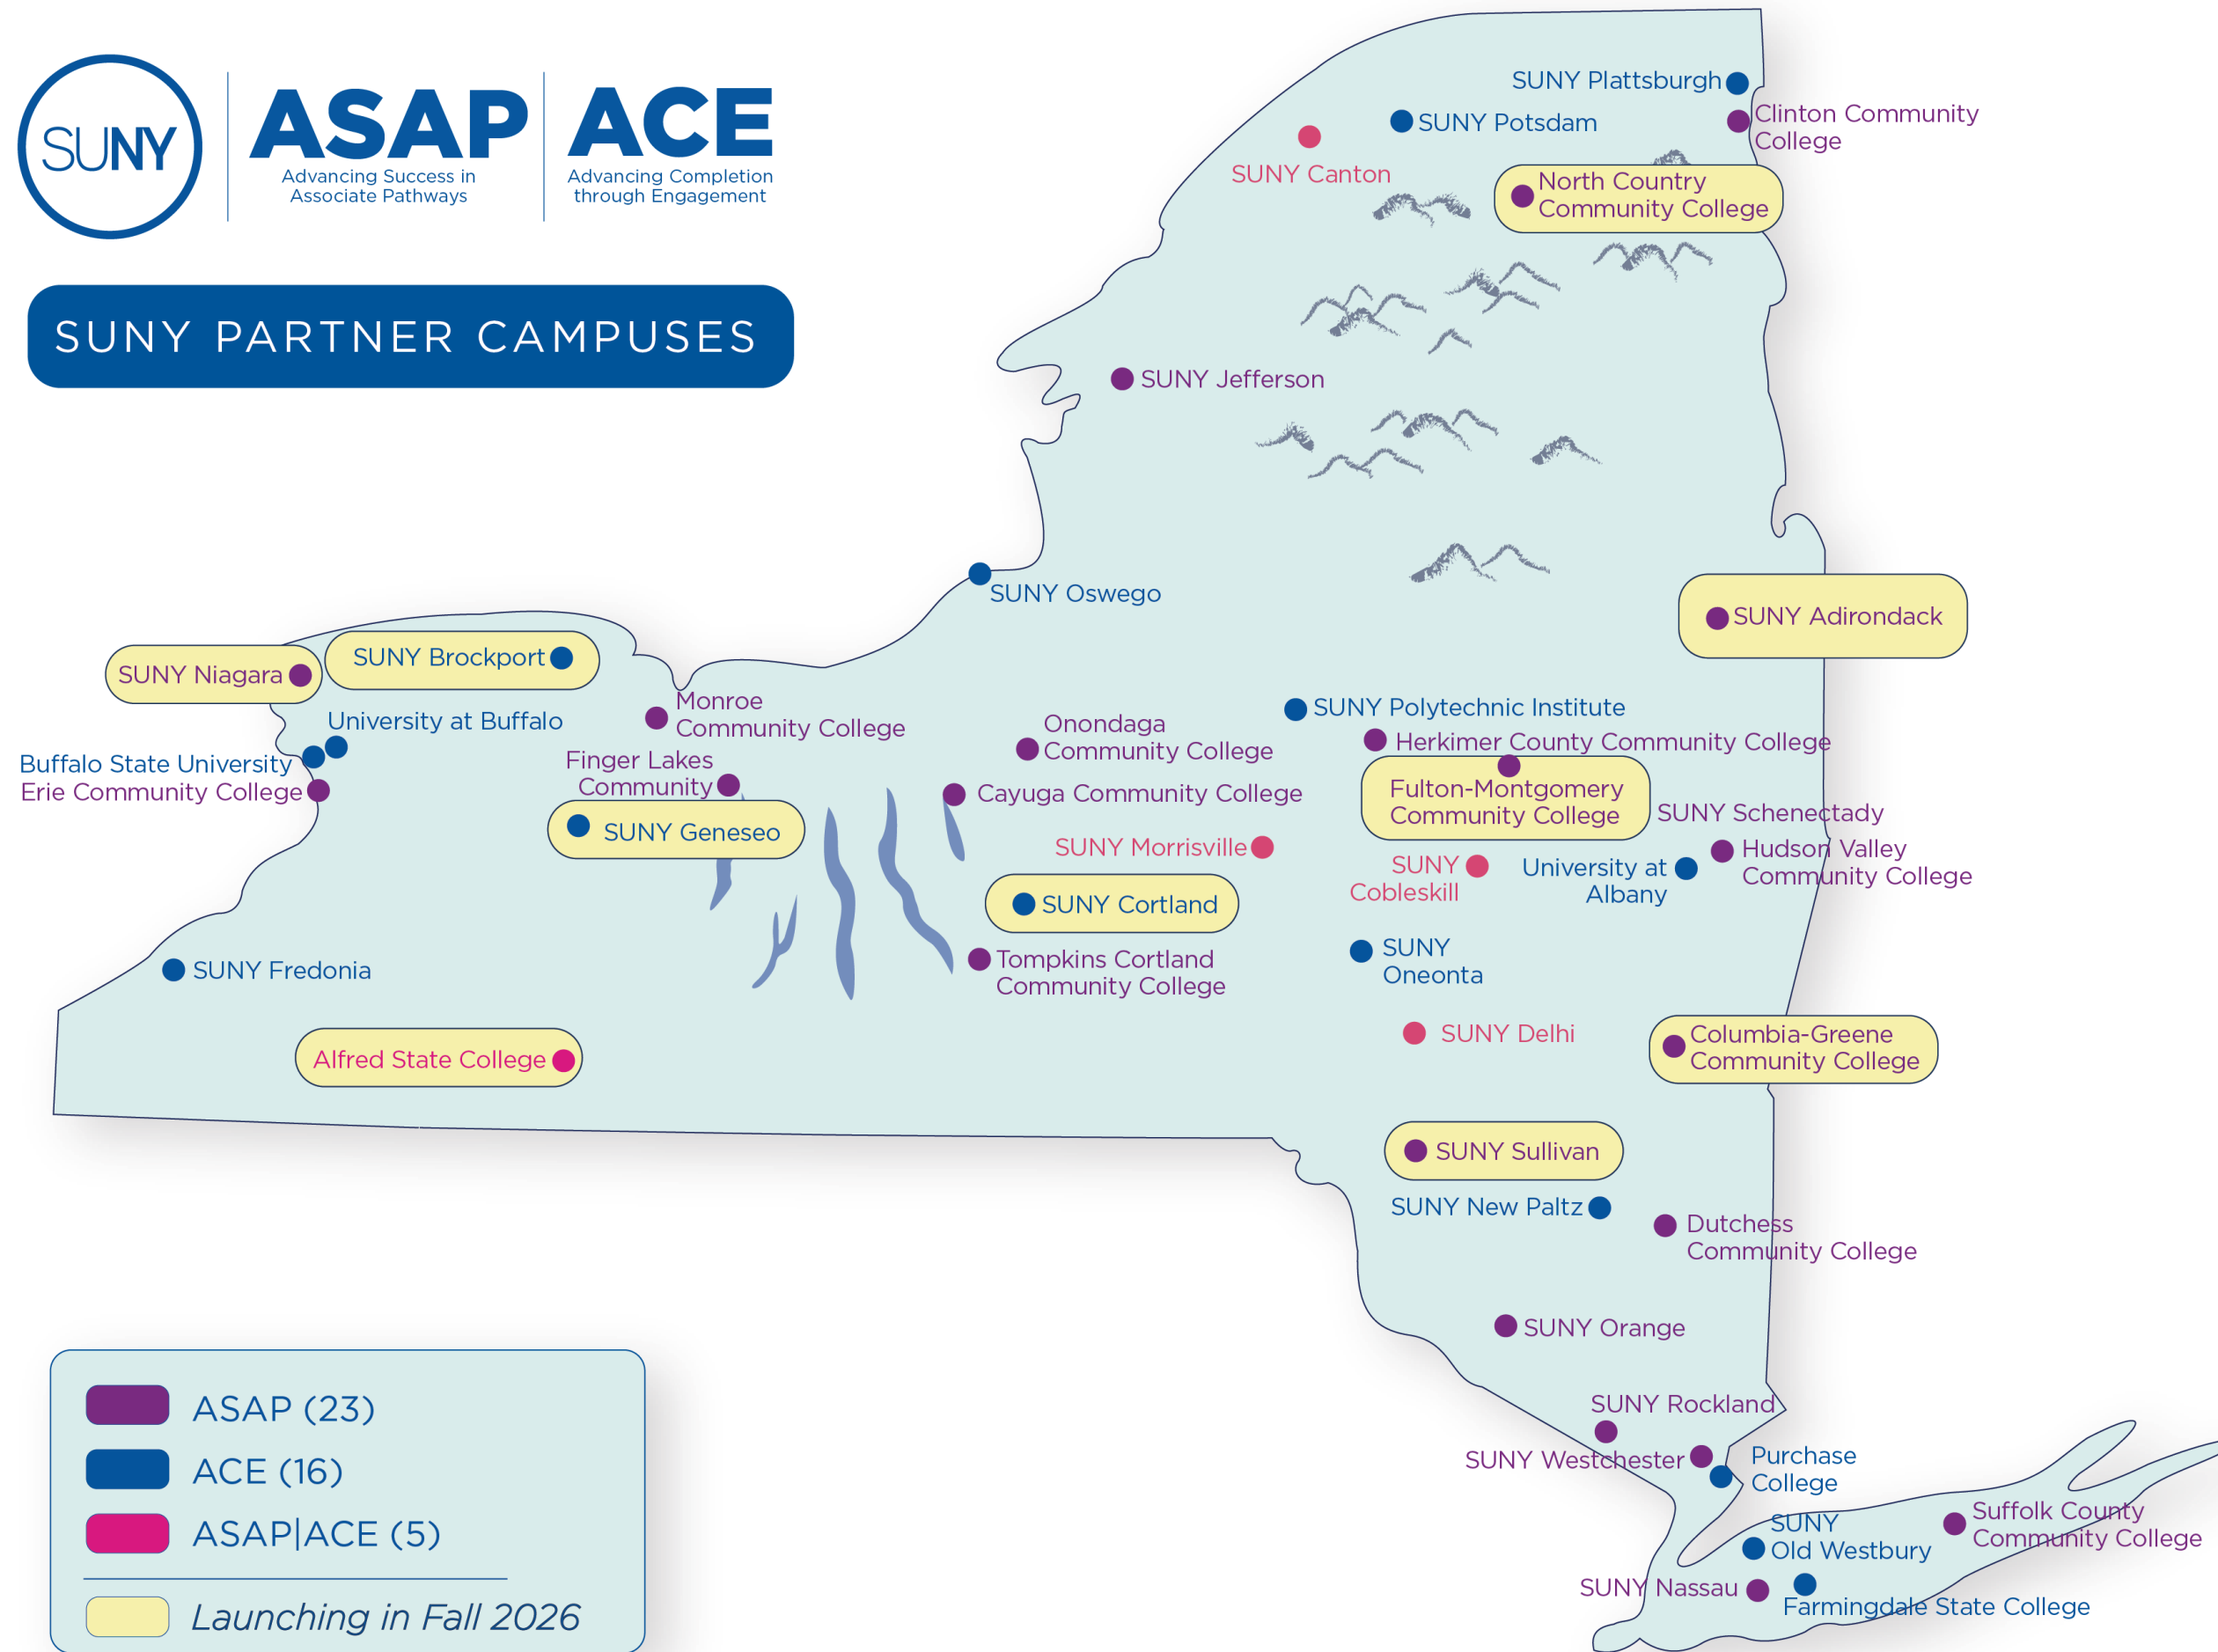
SUNY

ASAP
Advancing Success in Associate Pathways

ACE
Advancing Completion through Engagement

SUNY PARTNER CAMPUSES

SUNY Plattsburgh
SUNY Potsdam
Clinton Community College
SUNY Canton
North Country Community College
SUNY Jefferson
SUNY Oswego
SUNY Adirondack
SUNY Niagara
SUNY Brockport
Monroe Community College
University at Buffalo
Buffalo State University
Erie Community College
Finger Lakes Community
SUNY Geneseo
Onondaga Community College
Cayuga Community College
SUNY Polytechnic Institute
Herkimer County Community College
Fulton-Montgomery Community College
SUNY Schenectady
SUNY Morrisville
SUNY Cobleskill
University at Albany
Hudson Valley Community College
SUNY Cortland
SUNY Fredonia
Tompkins Cortland Community College
SUNY Oneonta
SUNY Delhi
Alfred State College
Columbia-Greene Community College
SUNY Sullivan
SUNY New Paltz
Dutchess Community College
SUNY Orange
SUNY Rockland
SUNY Westchester
Purchase College
SUNY Old Westbury
Suffolk County Community College
SUNY Nassau
Farmingdale State College

ASAP (23)
ACE (16)
ASAP|ACE (5)
Launching in Fall 2026